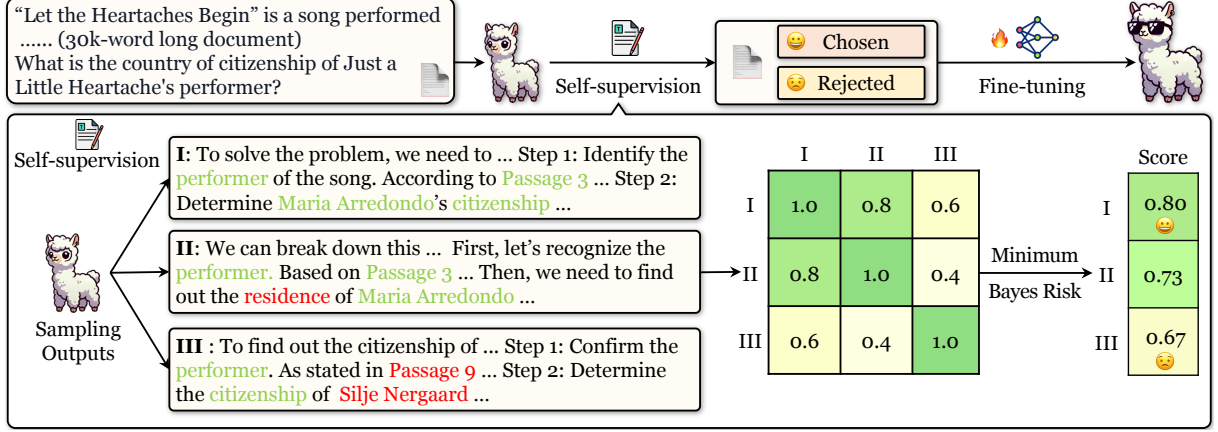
"Let the Heartaches Begin" is a song performed ...... (30k-word long document) What is the country of citizenship of Just a Little Heartache's performer?

Self-supervision

Chosen

Rejected

Fine-tuning

Self-supervision

I: To solve the problem, we need to ... Step 1: Identify the performer of the song. According to Passage 3 ... Step 2: Determine Maria Arredondo's citizenship ...

II: We can break down this ... First, let's recognize the performer. Based on Passage 3 ... Then, we need to find out the residence of Maria Arredondo ...

III : To find out the citizenship of ... Step 1: Confirm the performer. As stated in Passage 9 ... Step 2: Determine the citizenship of Silje Nergaard ...

Sampling Outputs

| | I | II | III |
|---|---|---|---|
| I | 1.0 | 0.8 | 0.6 |
| II | 0.8 | 1.0 | 0.4 |
| III | 0.6 | 0.4 | 1.0 |

Minimum Bayes Risk

| | Score |
|---|---|
| I | 0.80 |
| II | 0.73 |
| III | 0.67 |